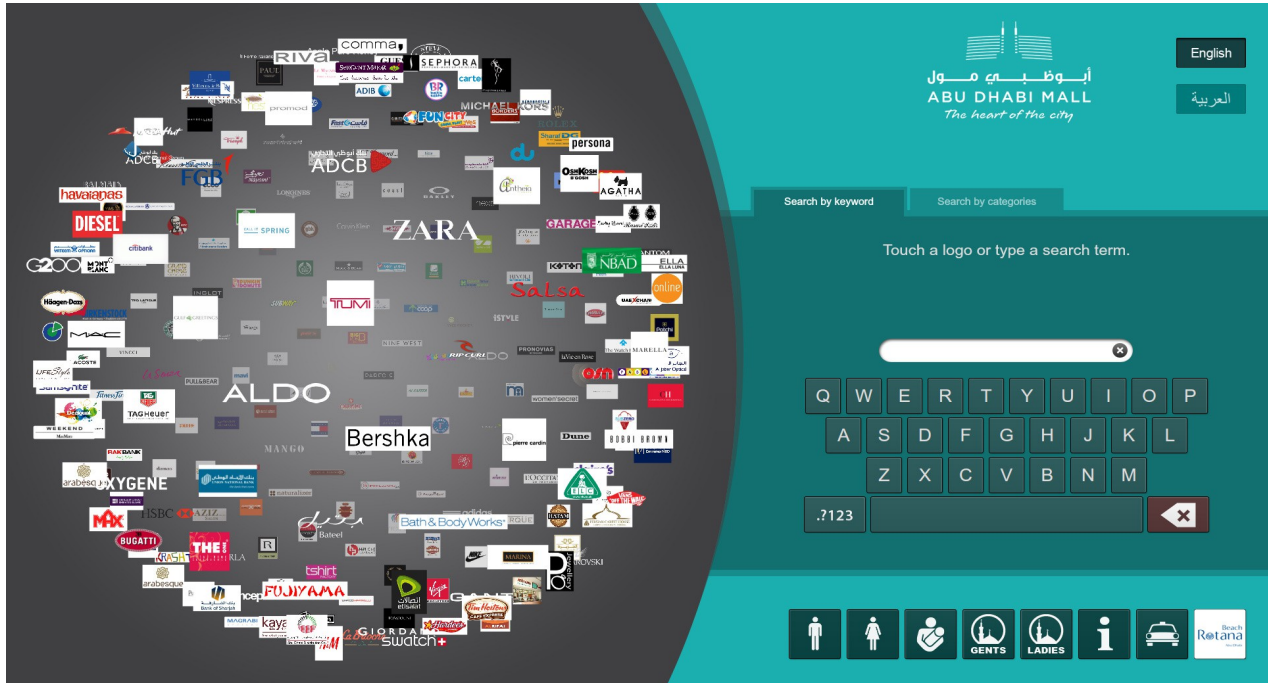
RIVA
comma,
SEPHORA
PAUL
promod
ADIB
FUNCITY
MICHAEL KORS
persona
ADCB
FGB
havaianas
DIESEL
citibank
SPRING
ZARA
GARAGE
AGATHA
NBAD
ELLA
G2000
MONT BLANC
Häagen-Dazs
TUMI
Salsa
online
MAC
RIP CURL
MARELLA
ALDO
TAG Heuer
Bershka
MANGO
pierre cardin
Dune
BOBBI BROWN
arabesque
OXYGENE
HSBC
MAX
BUGATTI
Bath & Body Works
THE ONE
Bateel
tshirt
FUJIYAMA
arabesque
MARINA
etisalat
Tim Hortons
GIORDANO
swatch
Hardee's
kaya

أبوظبي مول
ABU DHABI MALL
The heart of the city
English
العربية
Search by keyword
Search by categories
Touch a logo or type a search term.
Q W E R T Y U I O P
A S D F G H J K L
Z X C V B N M
.?123
GENTS
LADIES
Beach Rotana